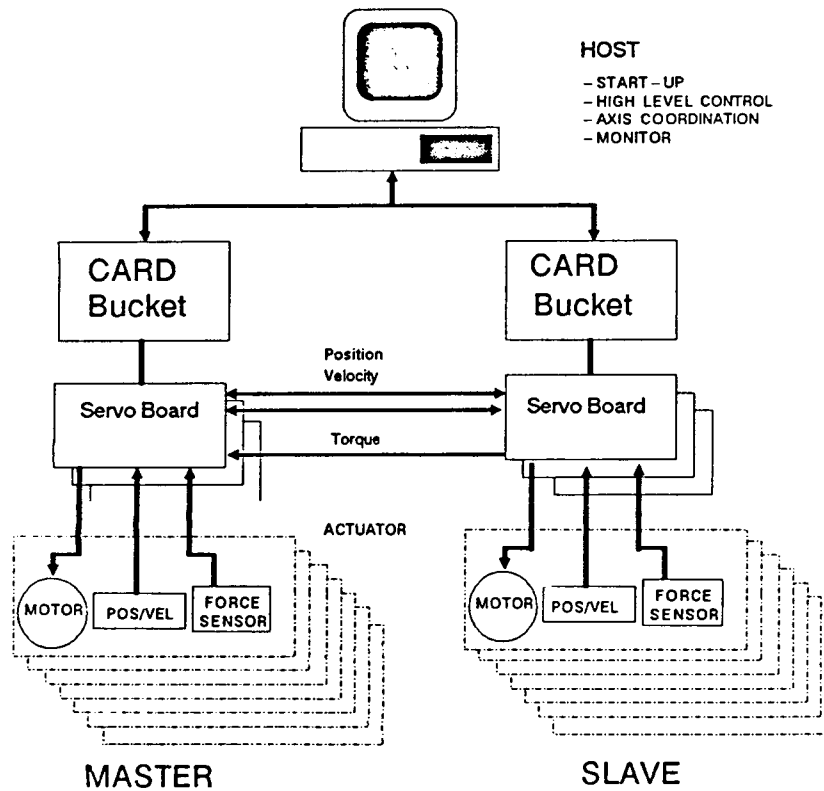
HOST
- START - UP
- HIGH LEVEL CONTROL
- AXIS COORDINATION
- MONITOR

CARD Bucket

CARD Bucket

Position
Velocity

Servo Board

Servo Board

Torque

ACTUATOR

MOTOR

POS/VEL

FORCE SENSOR

MOTOR

POS/VEL

FORCE SENSOR

MASTER

SLAVE